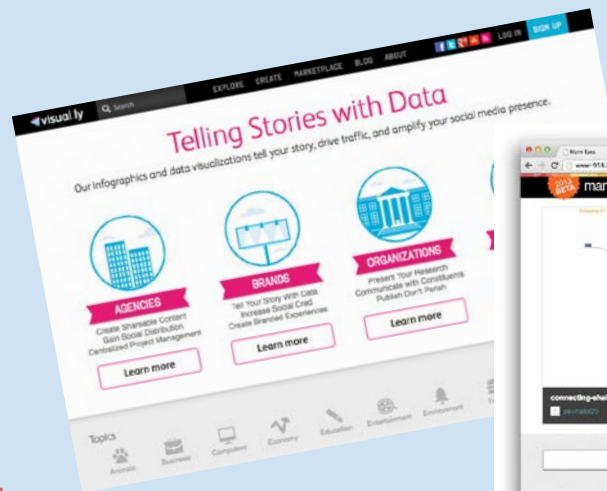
visual.ly Search EXPLORE CREATE MARKETPLACE BLOG ABOUT LOG IN SIGN UP

Telling Stories with Data

Our infographics and data visualizations tell your story, drive traffic, and amplify your social media presence.

AGENCIES
Create Shareable Content
Gain Social Distribution
Centralized Project Management
Learn more

BRANDS
Tell Your Story With Data
Increase Social Cred
Create Branded Experiences
Learn more

ORGANIZATIONS
Present Your Research
Communicate with Constituents
Publish Don't Perish
Learn more

Topics
Animals Business Computers Economy Education Entertainment Environment

2013 BETA man

connecting-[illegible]